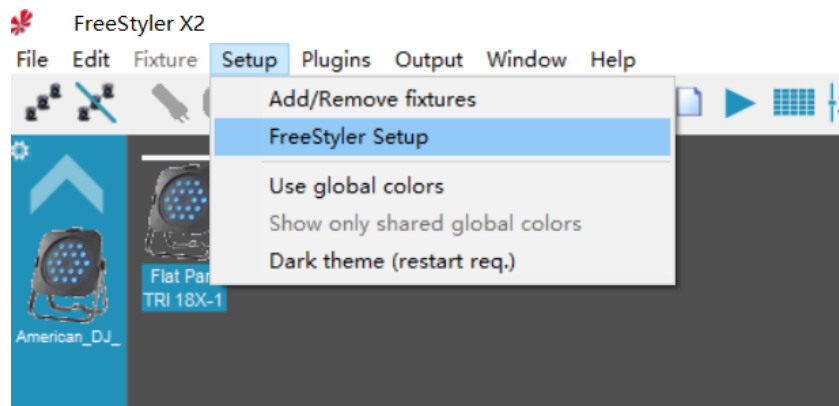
FreeStyler X2

File Edit Fixture Setup Plugins Output Window Help

Add/Remove fixtures
FreeStyler Setup
Use global colors
Show only shared global colors
Dark theme (restart req.)

American_DJ_

Flat Par TRI 18X-1